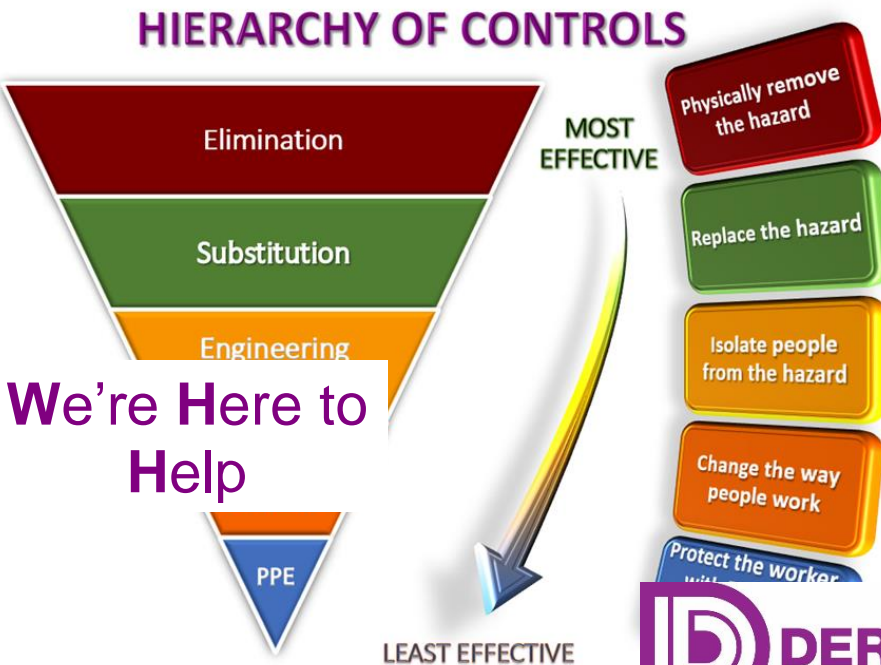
HIERARCHY OF CONTROLS

Elimination

Substitution

Engineering

PPE

MOST EFFECTIVE

LEAST EFFECTIVE

Physically remove the hazard

Replace the hazard

Isolate people from the hazard

Change the way people work

Protect the worker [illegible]

We're Here to Help

DER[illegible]